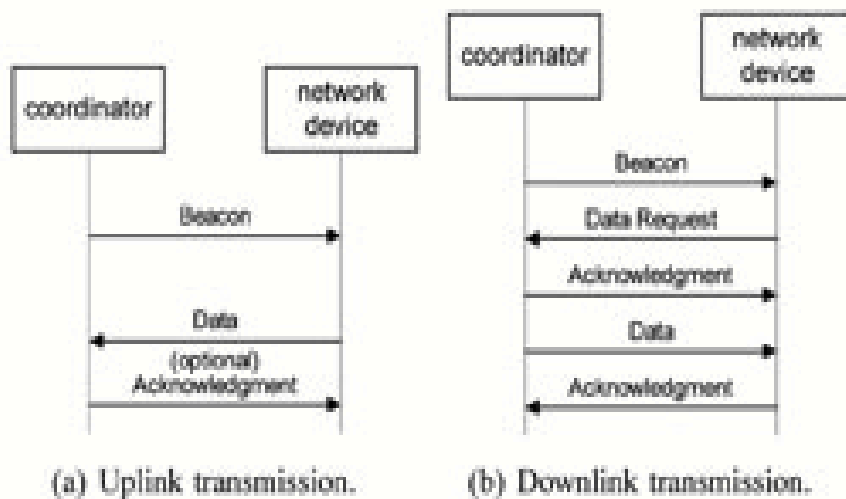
coordinator

network device

Beacon

Data

(optional) Acknowledgment

(a) Uplink transmission.

coordinator

network device

Beacon

Data Request

Acknowledgment

Data

Acknowledgment

(b) Downlink transmission.